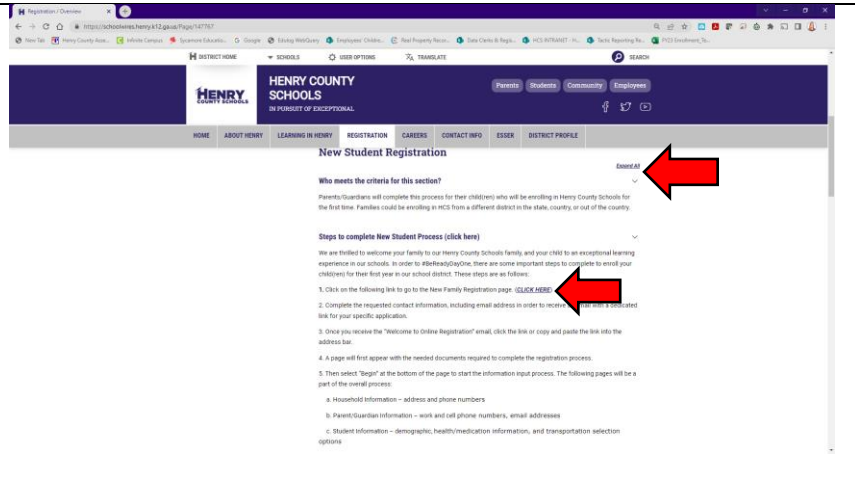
Registration / Overview

https://schoolwires.henry.k12.ga.us/Page/147767

New Tab | Henry County Asse... | Infinite Campus | Sycamore Educatio... | Google | Solving WebQuery | Employees' Childre... | Real Property Recor... | Data Clerks & Regis... | HCS INTRANET - H... | Tactic Reporting Re... | FY23 Enrollment_Tr...

DISTRICT HOME | SCHOOLS | USER OPTIONS | TRANSLATE | SEARCH

HENRY COUNTY SCHOOLS

HENRY COUNTY SCHOOLS
IN PURSUIT OF EXCEPTIONAL

Parents | Students | Community | Employees

HOME | ABOUT HENRY | LEARNING IN HENRY | REGISTRATION | CAREERS | CONTACT INFO | ESSER | DISTRICT PROFILE

New Student Registration

Expand All

Who meets the criteria for this section?

Parents/Guardians will complete this process for their child(ren) who will be enrolling in Henry County Schools for the first time. Families could be enrolling in HCS from a different district in the state, country, or out of the country.

Steps to complete New Student Process (click here)

We are thrilled to welcome your family to our Henry County Schools family, and your child to an exceptional learning experience in our schools. In order to #BeReadyDayOne, there are some important steps to complete to enroll your child(ren) for their first year in our school district. These steps are as follows:

1. Click on the following link to go to the New Family Registration page. (CLICK HERE)

2. Complete the requested contact information, including email address in order to receive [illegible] email with a dedicated link for your specific application.

3. Once you receive the "Welcome to Online Registration" email, click the link or copy and paste the link into the address bar.

4. A page will first appear with the needed documents required to complete the registration process.

5. Then select "Begin" at the bottom of the page to start the information input process. The following pages will be a part of the overall process:

a. Household Information – address and phone numbers

b. Parent/Guardian Information – work and cell phone numbers, email addresses

c. Student Information – demographic, health/medication information, and transportation selection options